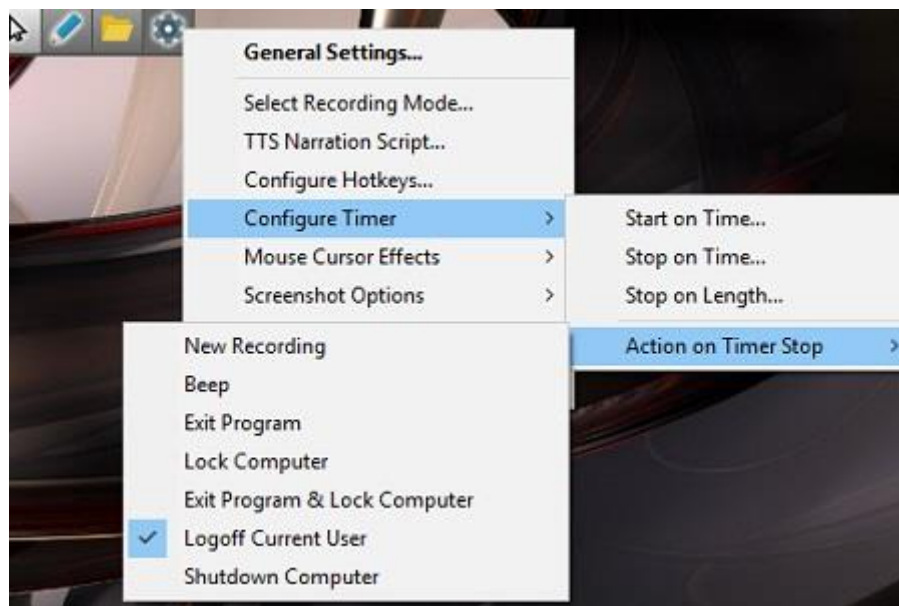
General Settings...
Select Recording Mode...
TTS Narration Script...
Configure Hotkeys...
Configure Timer
Mouse Cursor Effects
Screenshot Options

Start on Time...
Stop on Time...
Stop on Length...
Action on Timer Stop

New Recording
Beep
Exit Program
Lock Computer
Exit Program & Lock Computer
✓ Logoff Current User
Shutdown Computer